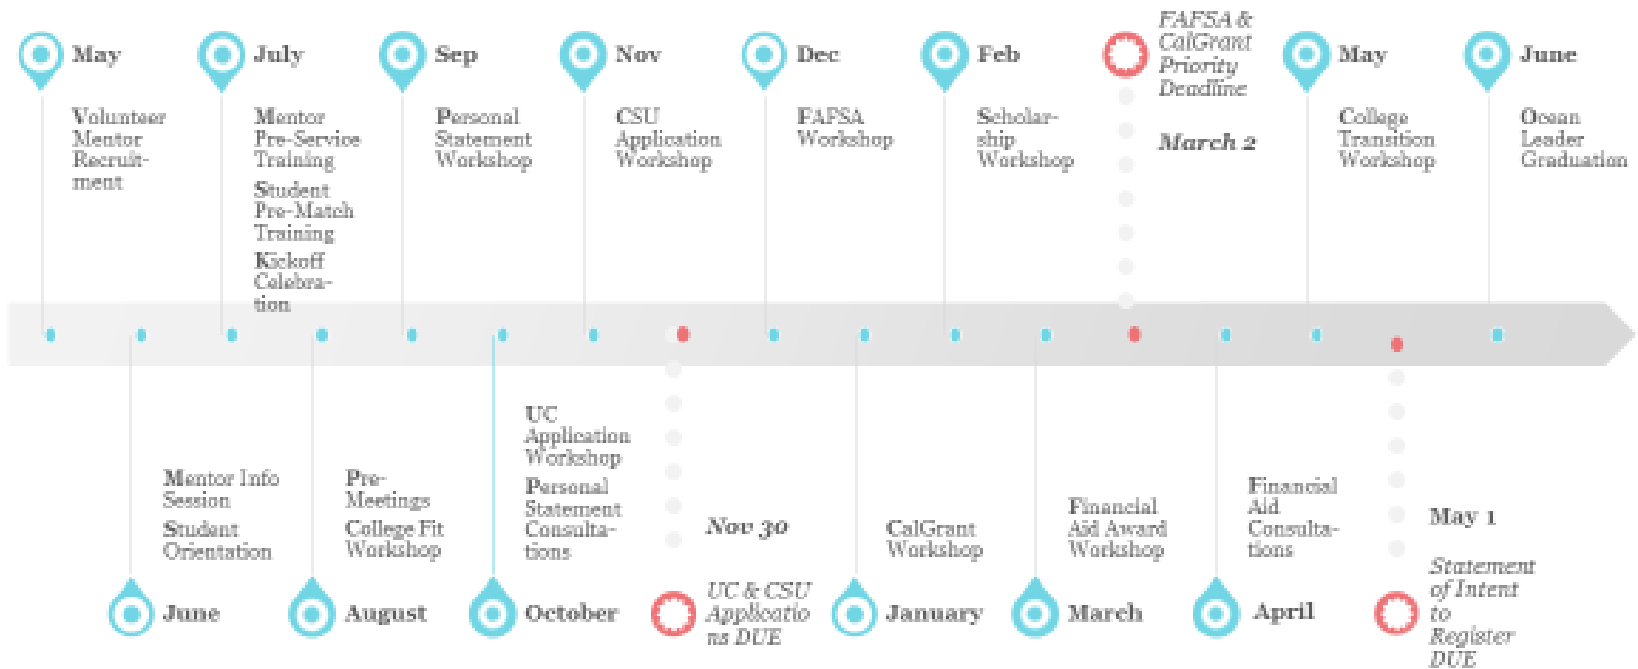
May

Volunteer Mentor Recruitment

July

Mentor Pre-Service Training

Student Pre-Match Training

Kickoff Celebration

Sep

Personal Statement Workshop

Nov

CSU Application Workshop

Dec

FAFSA Workshop

Feb

Scholarship Workshop

FAFSA & CalGrant Priority Deadline

March 2

May

College Transition Workshop

June

Ocean Leader Graduation

Mentor Info Session

Student Orientation

June

Pre-Meetings

College Fit Workshop

August

UC Application Workshop

Personal Statement Consultations

October

Nov 30

UC & CSU Applications DUE

CalGrant Workshop

January

Financial Aid Award Workshop

March

Financial Aid Consultations

April

May 1

Statement of Intent to Register DUE